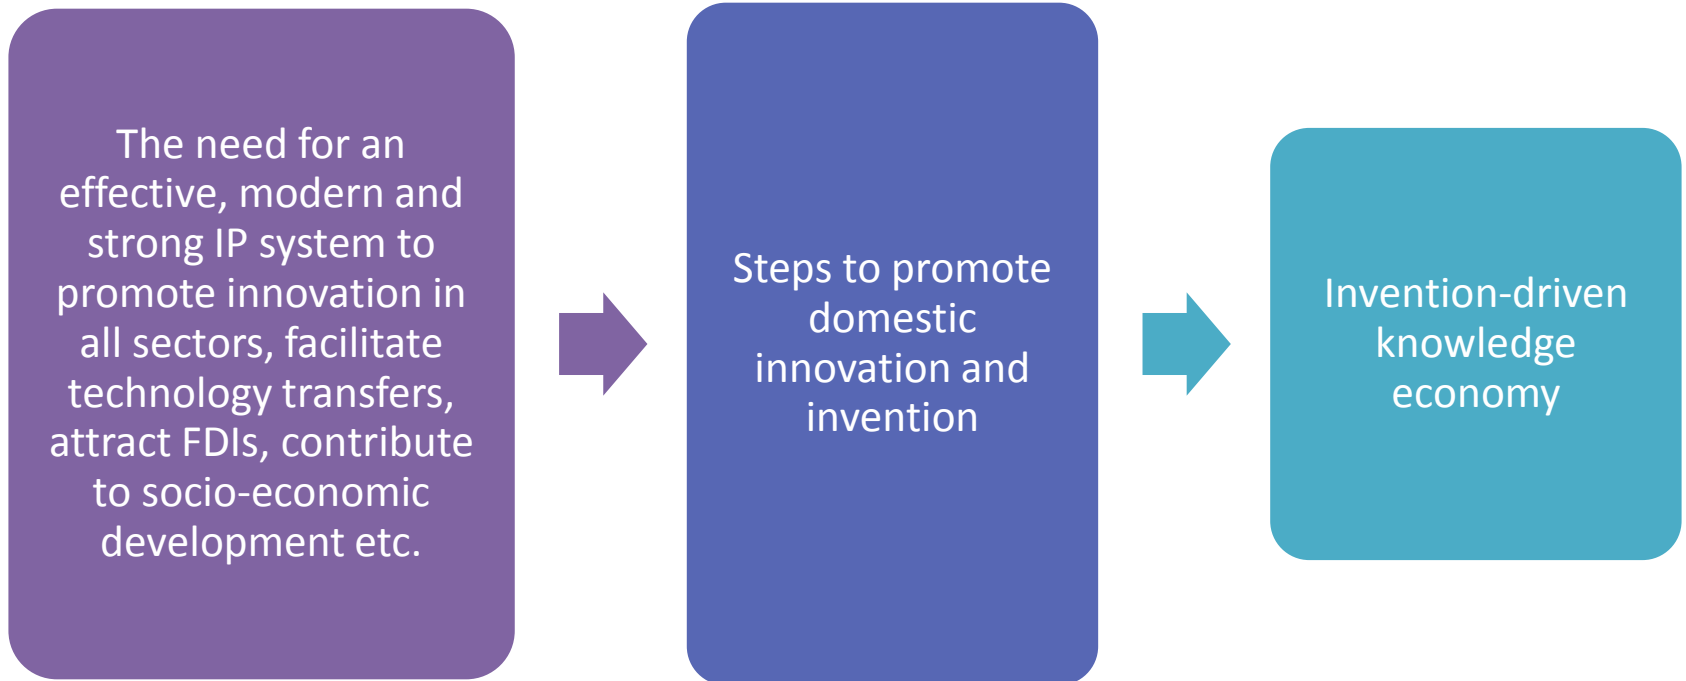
The need for an effective, modern and strong IP system to promote innovation in all sectors, facilitate technology transfers, attract FDIs, contribute to socio-economic development etc.

Steps to promote domestic innovation and invention

Invention-driven knowledge economy